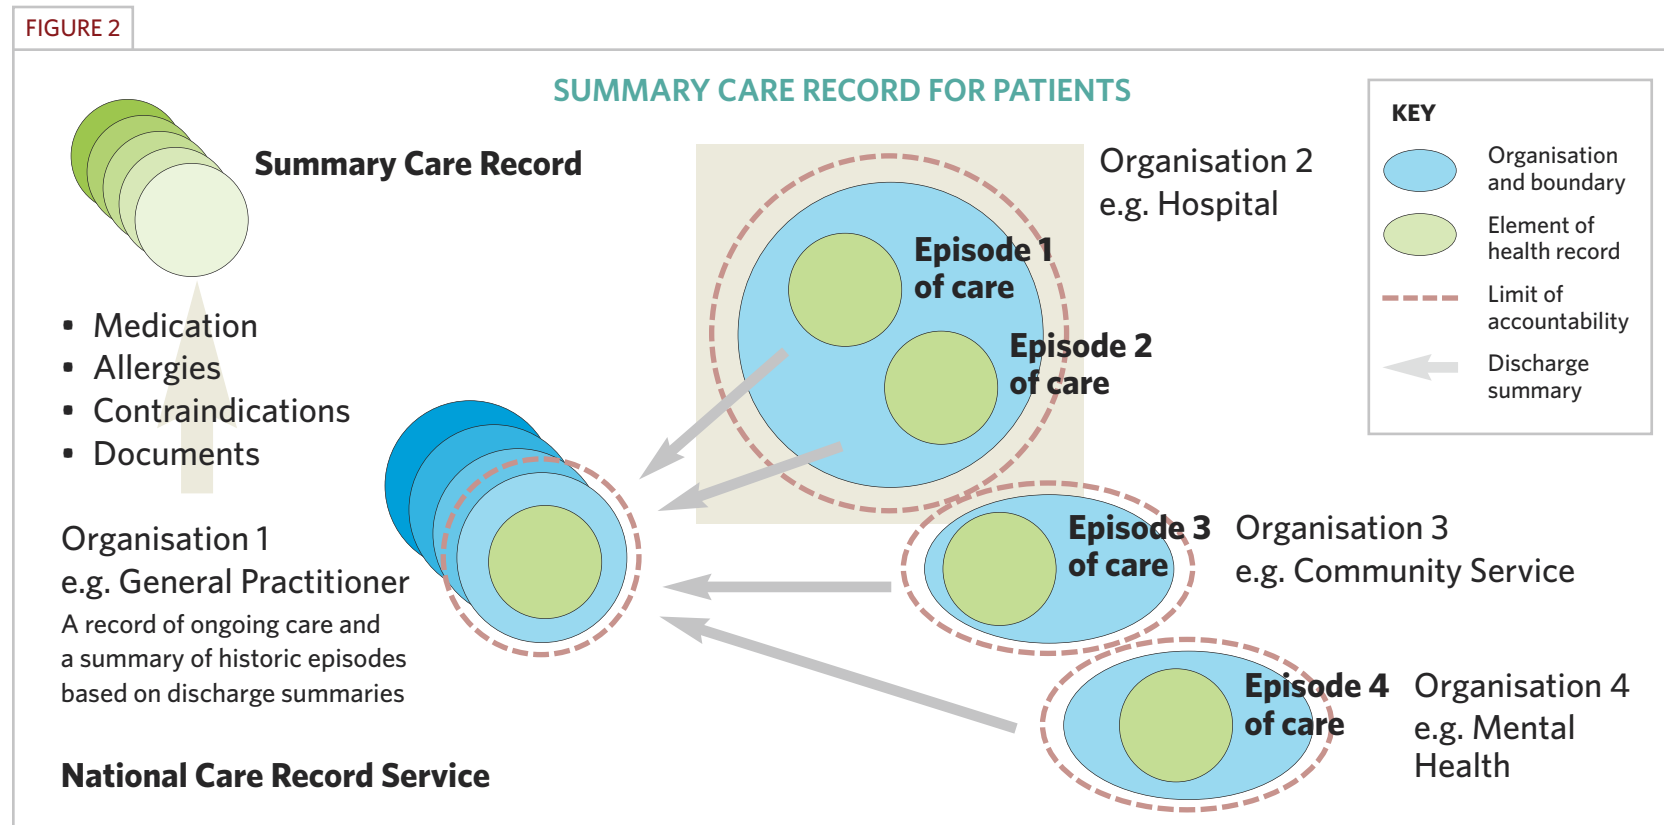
FIGURE 2

SUMMARY CARE RECORD FOR PATIENTS

Summary Care Record

• Medication
• Allergies
• Contraindications
• Documents

Organisation 1
e.g. General Practitioner
A record of ongoing care and a summary of historic episodes based on discharge summaries

National Care Record Service

Episode 1 of care

Episode 2 of care

Organisation 2
e.g. Hospital

Episode 3 of care

Organisation 3
e.g. Community Service

Episode 4 of care

Organisation 4
e.g. Mental Health

KEY

Organisation and boundary

Element of health record

Limit of accountability

Discharge summary